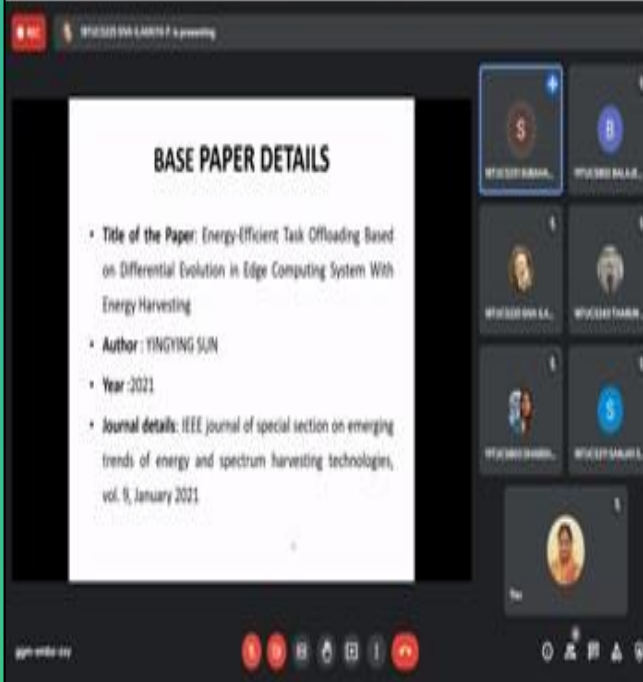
REC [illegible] is presenting

BASE PAPER DETAILS

• Title of the Paper: Energy-Efficient Task Offloading Based on Differential Evolution in Edge Computing System With Energy Harvesting

• Author : YINGYING SUN

• Year :2021

• Journal details: IEEE journal of special section on emerging trends of energy and spectrum harvesting technologies, vol. 9, January 2021

S
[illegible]
B
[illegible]
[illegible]
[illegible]
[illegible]
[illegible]
S
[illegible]
You

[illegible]